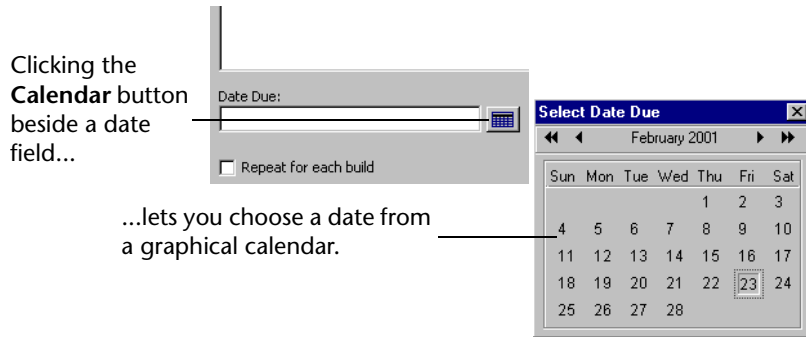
Clicking the **Calendar** button beside a date field...

Date Due:

Repeat for each build

...lets you choose a date from a graphical calendar.

Select Date Due

February 2001

| Sun | Mon | Tue | Wed | Thu | Fri | Sat |
|---|---|---|---|---|---|---|
| | | | | 1 | 2 | 3 |
| 4 | 5 | 6 | 7 | 8 | 9 | 10 |
| 11 | 12 | 13 | 14 | 15 | 16 | 17 |
| 18 | 19 | 20 | 21 | 22 | 23 | 24 |
| 25 | 26 | 27 | 28 | | | |